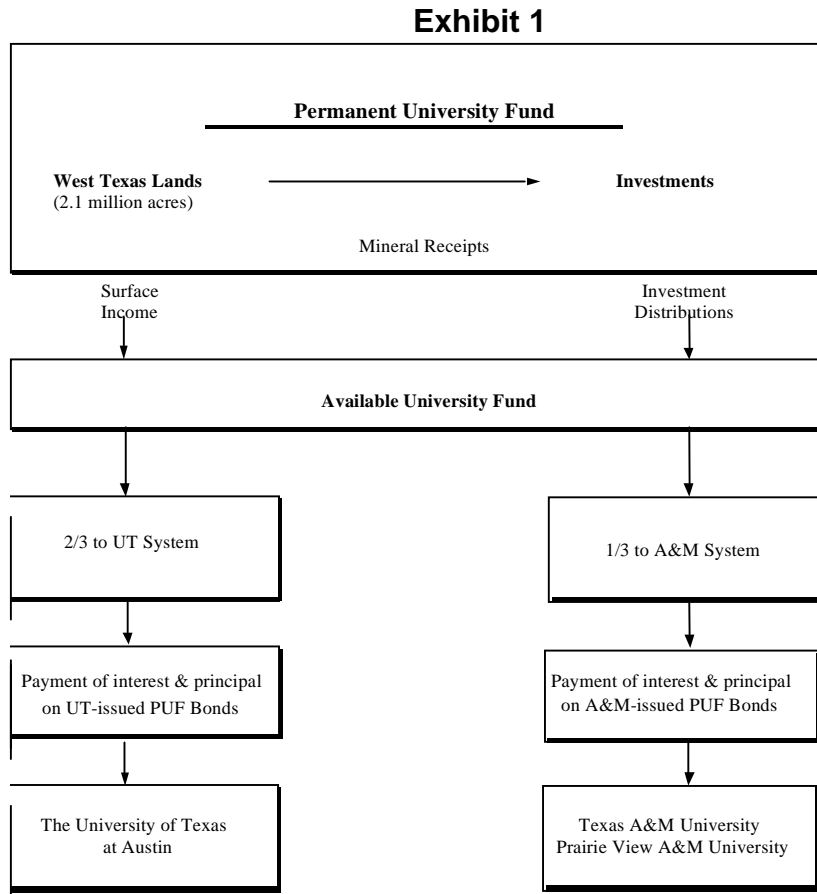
Exhibit 1

Permanent University Fund

West Texas Lands
(2.1 million acres)

Investments

Mineral Receipts

Surface Income

Investment Distributions

Available University Fund

2/3 to UT System

1/3 to A&M System

Payment of interest & principal on UT-issued PUF Bonds

Payment of interest & principal on A&M-issued PUF Bonds

The University of Texas at Austin

Texas A&M University
Prairie View A&M University